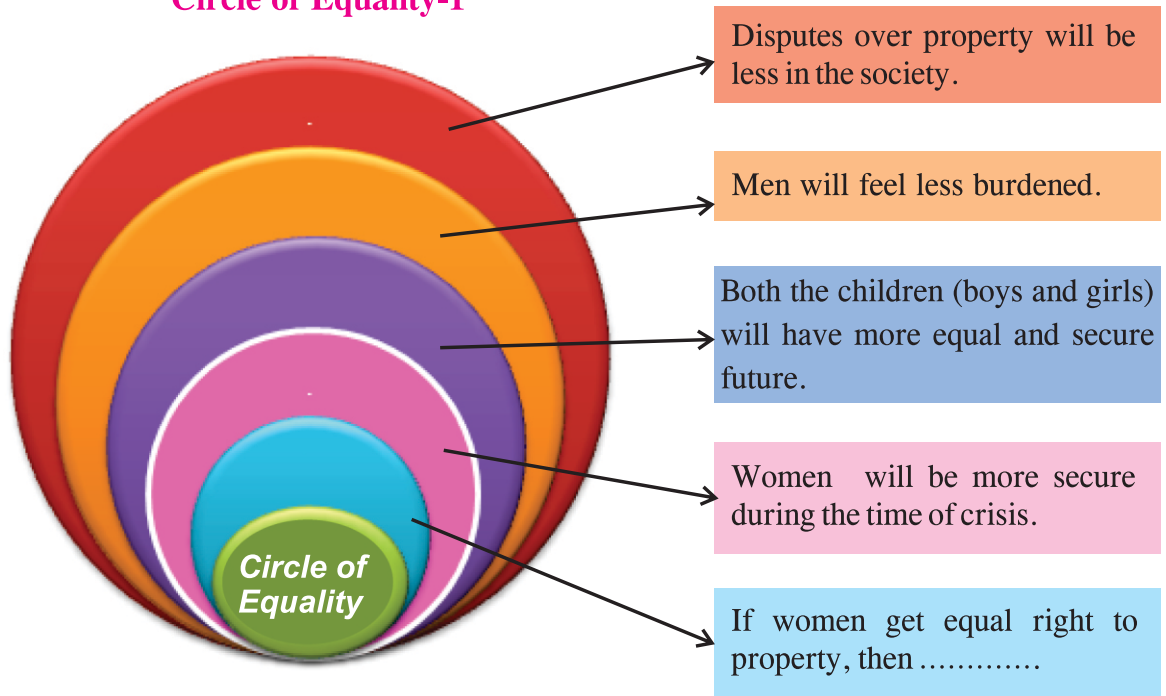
Circle of Equality-1

Disputes over property will be less in the society.

Men will feel less burdened.

Both the children (boys and girls) will have more equal and secure future.

Women will be more secure during the time of crisis.

If women get equal right to property, then ............

Circle of Equality